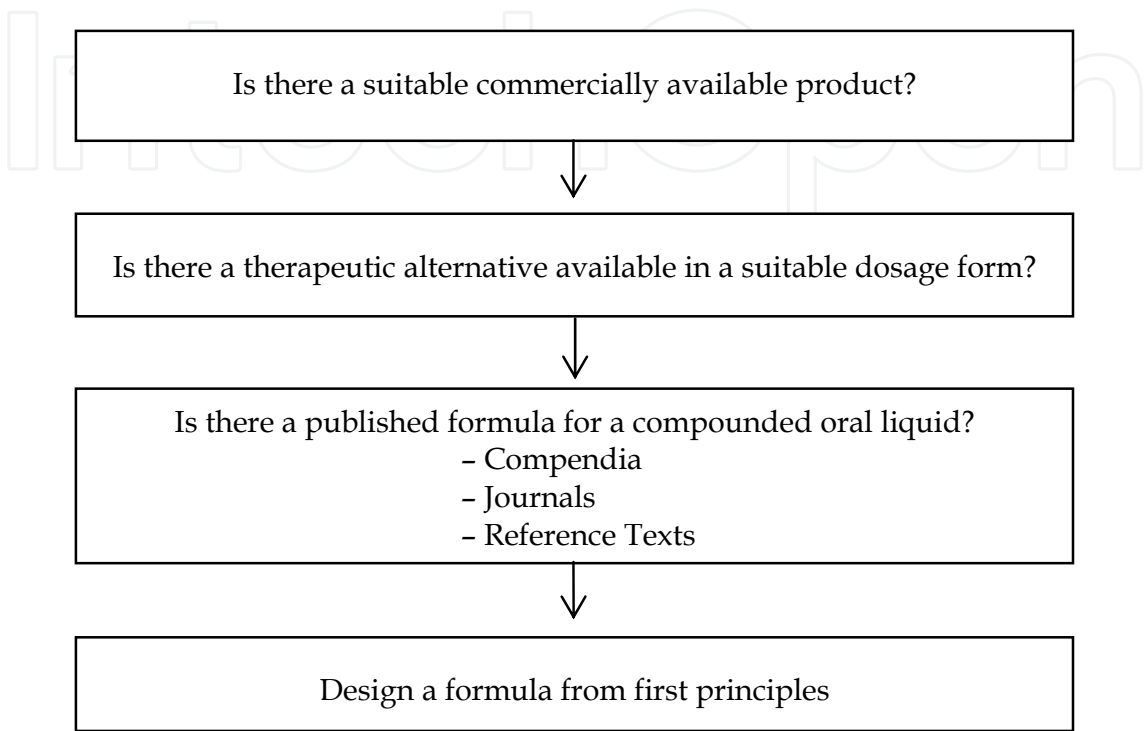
IntechOpen

Is there a suitable commercially available product?

Is there a therapeutic alternative available in a suitable dosage form?

Is there a published formula for a compounded oral liquid?
– Compendia
– Journals
– Reference Texts

Design a formula from first principles